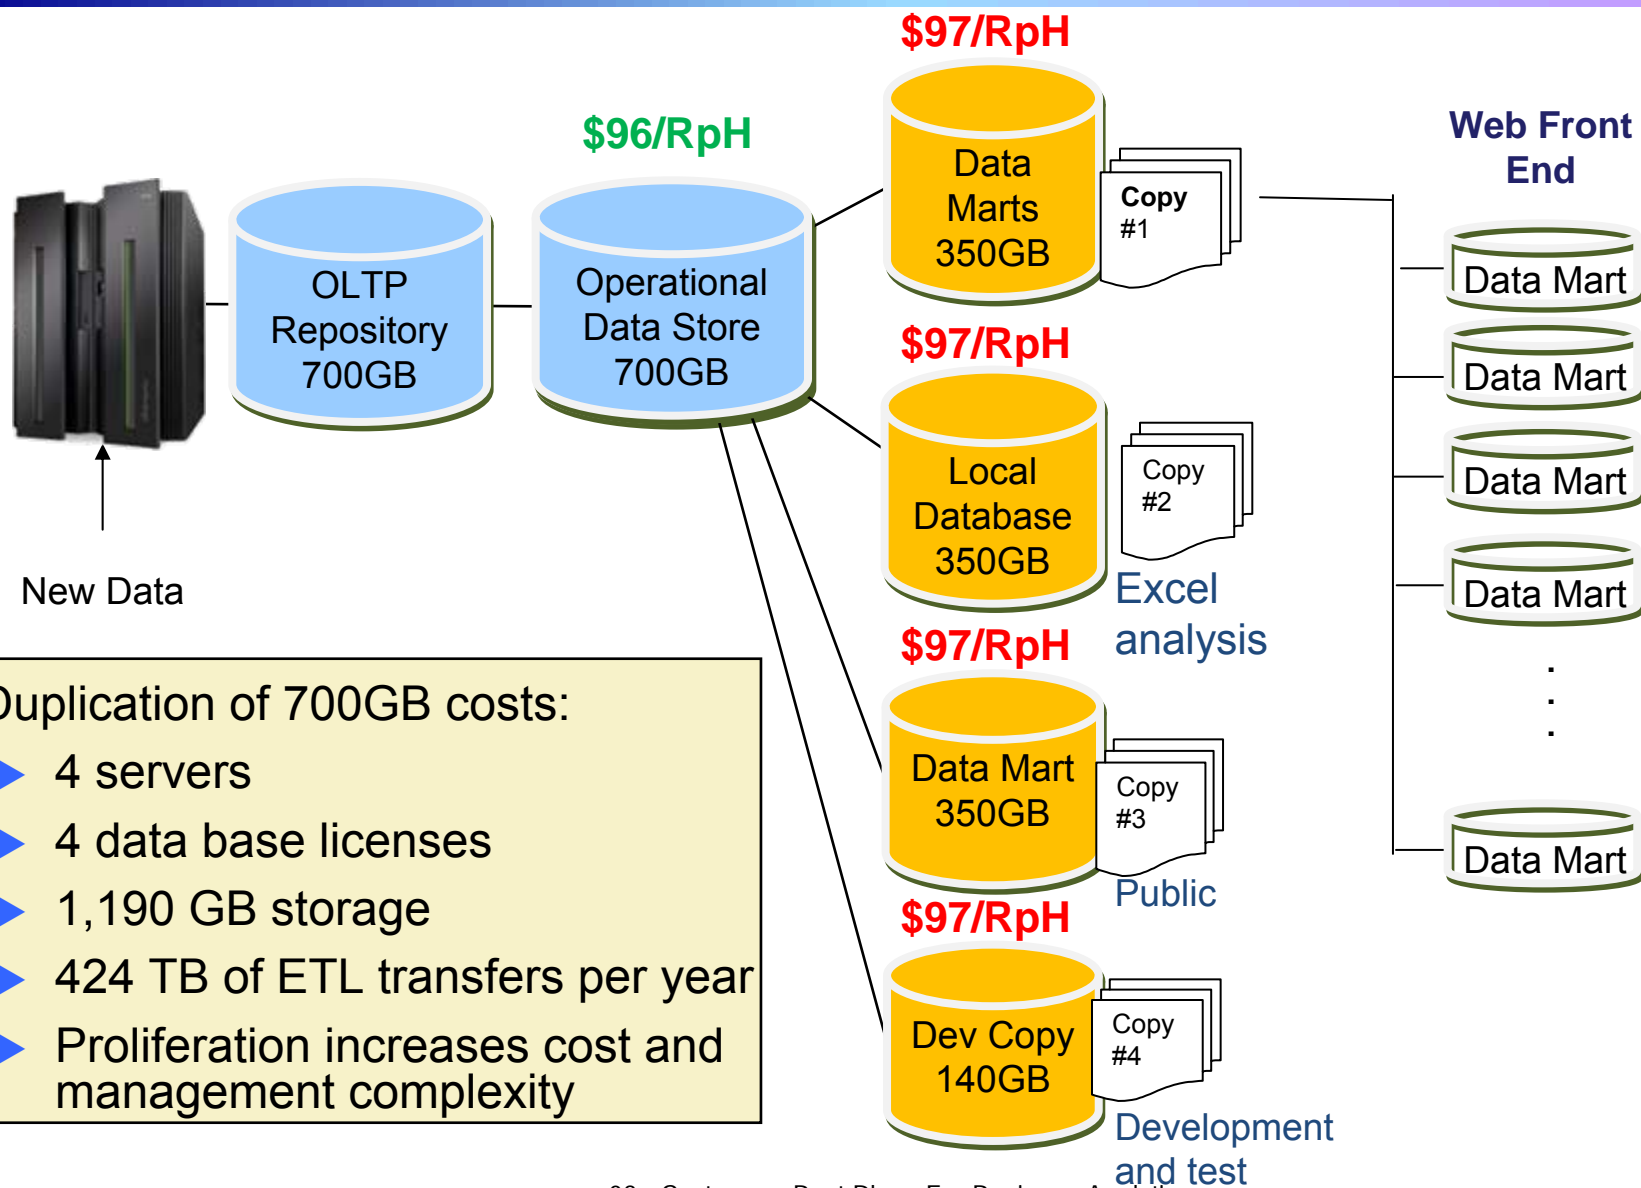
$96/RpH

OLTP Repository 700GB

Operational Data Store 700GB

New Data

$97/RpH

Data Marts 350GB

Copy #1

$97/RpH

Local Database 350GB

Copy #2

Excel analysis

$97/RpH

Data Mart 350GB

Copy #3

Public

$97/RpH

Dev Copy 140GB

Copy #4

Development and test

Web Front End

Data Mart

Data Mart

Data Mart

Data Mart

.
.
.

Data Mart

uplication of 700GB costs:
4 servers
4 data base licenses
1,190 GB storage
424 TB of ETL transfers per year
Proliferation increases cost and management complexity

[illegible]